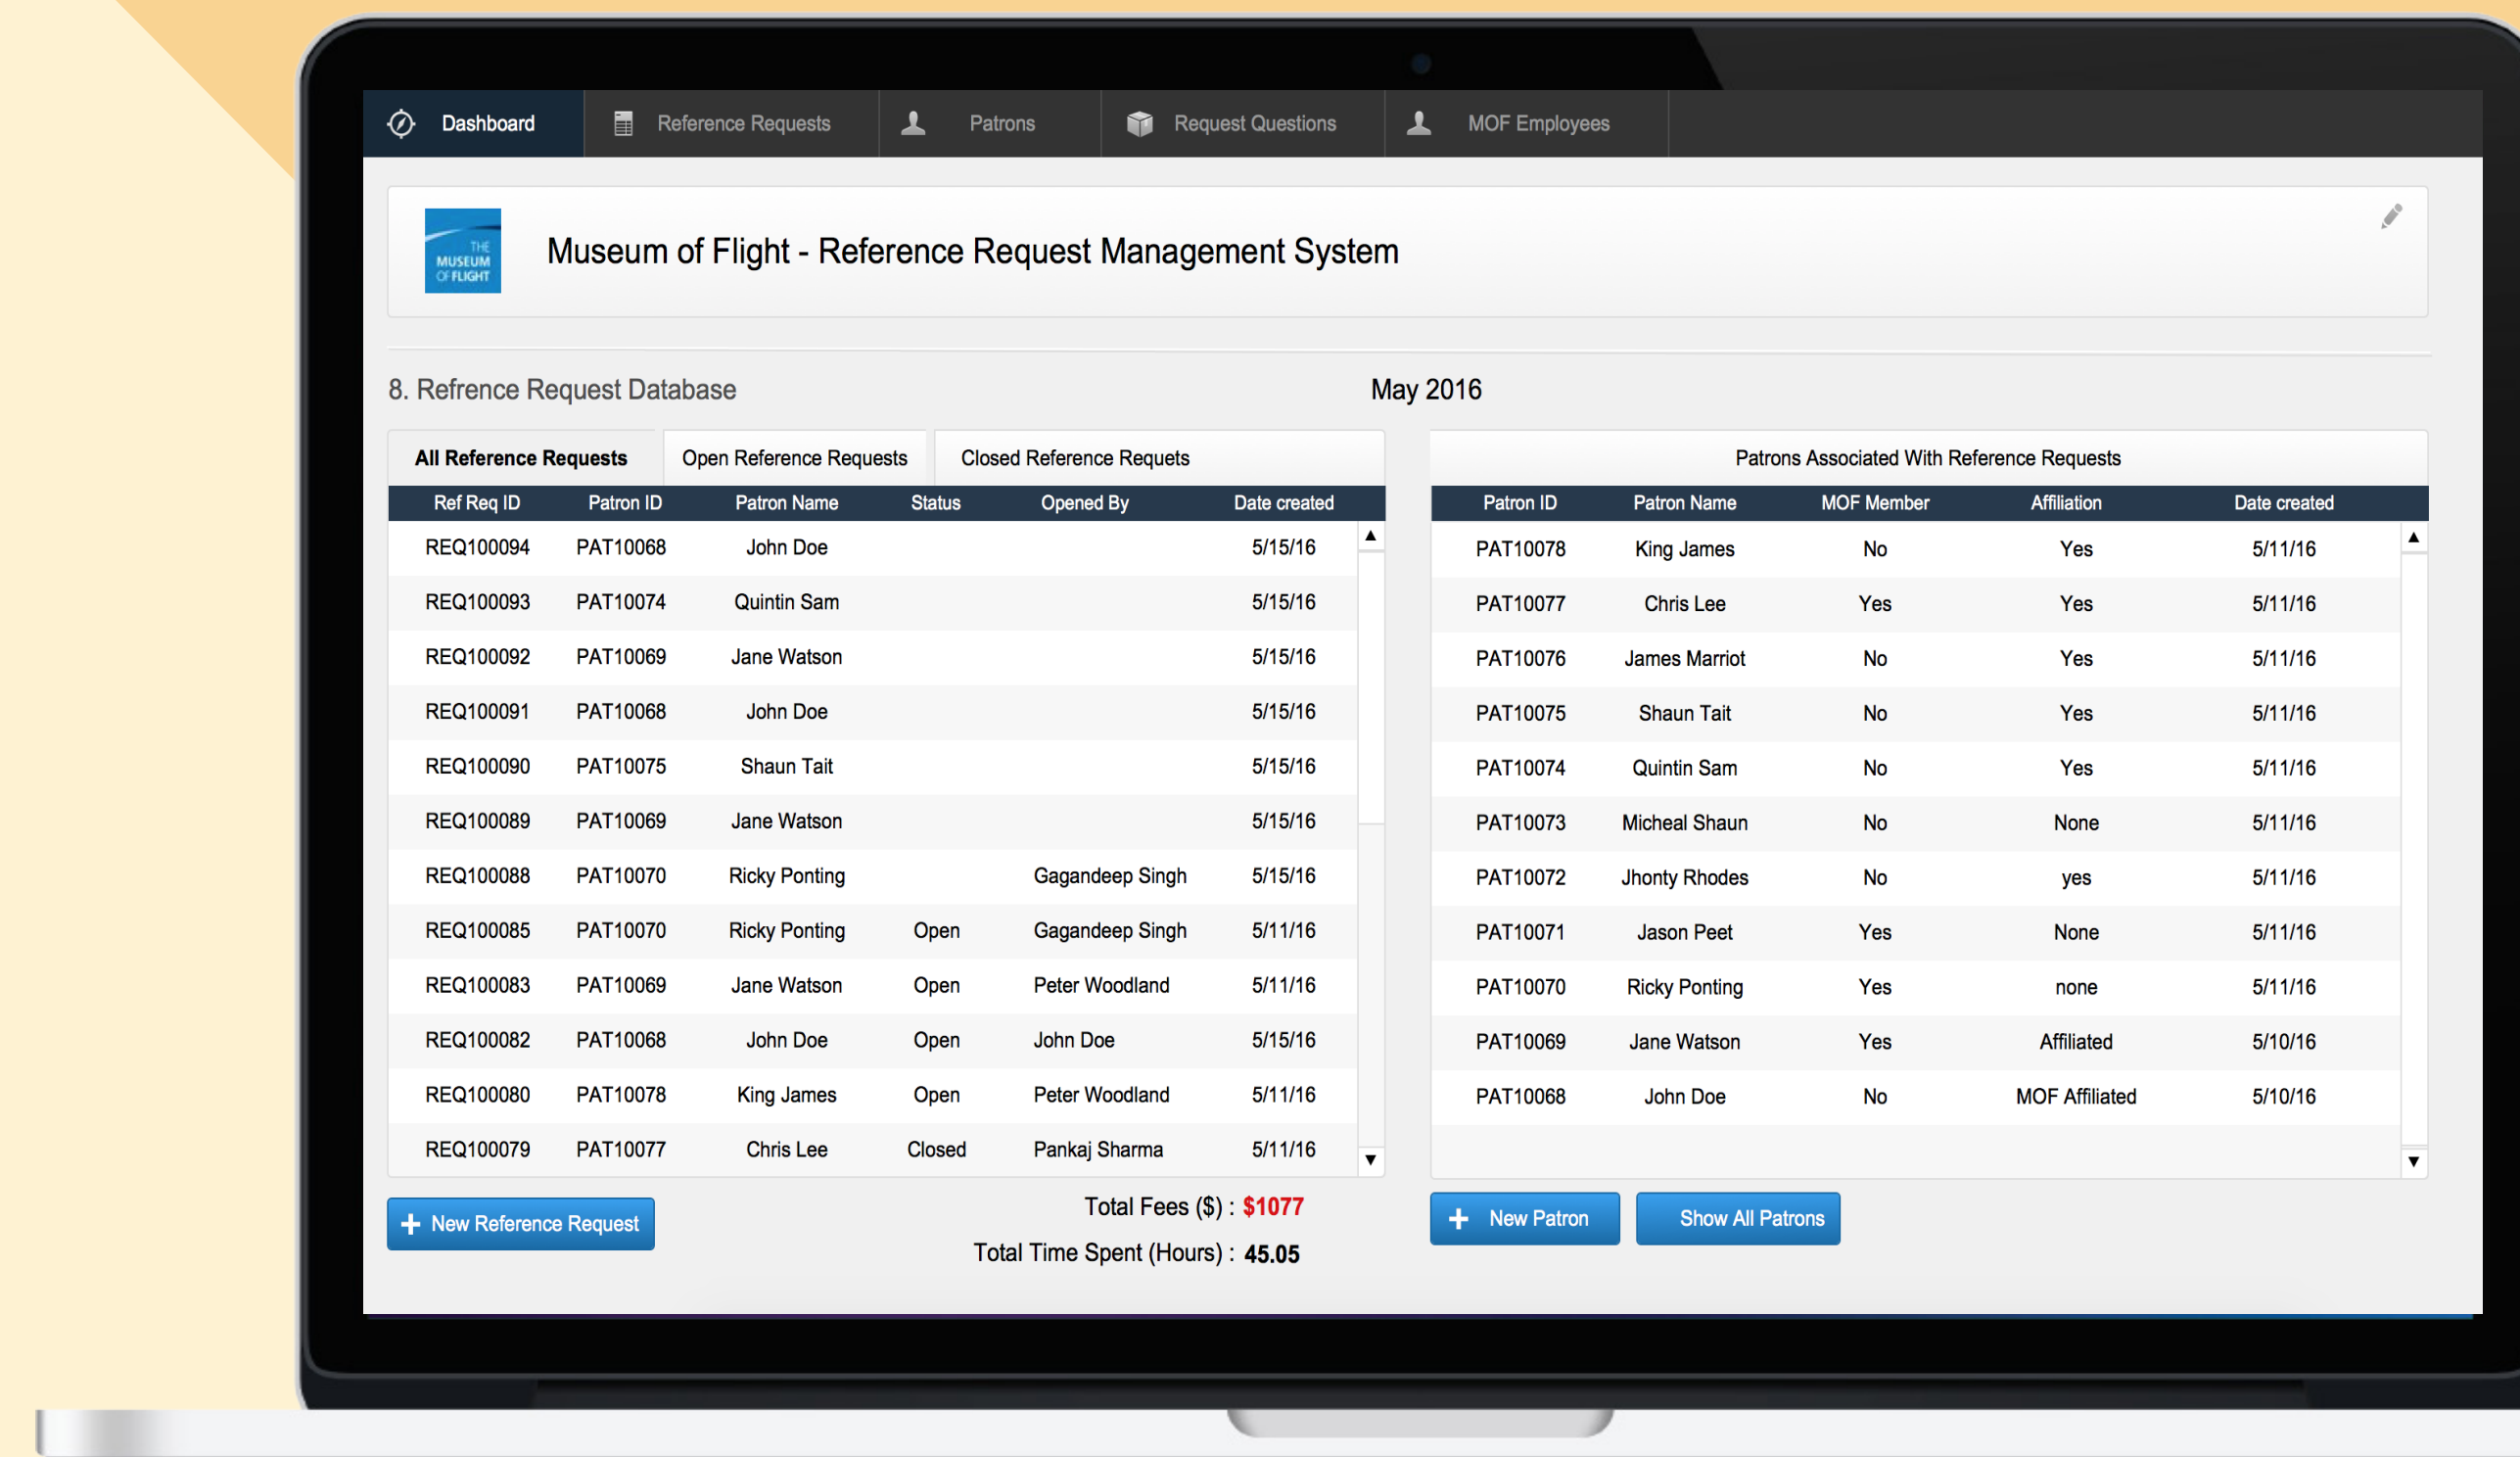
Dashboard | Reference Requests | Patrons | Request Questions | MOF Employees

THE MUSEUM OF FLIGHT

Museum of Flight - Reference Request Management System

8. Refrence Request Database

May 2016

All Reference Requests | Open Reference Requests | Closed Reference Requets

| Ref Req ID | Patron ID | Patron Name | Status | Opened By | Date created |
|---|---|---|---|---|---|
| REQ100094 | PAT10068 | John Doe | | | 5/15/16 |
| REQ100093 | PAT10074 | Quintin Sam | | | 5/15/16 |
| REQ100092 | PAT10069 | Jane Watson | | | 5/15/16 |
| REQ100091 | PAT10068 | John Doe | | | 5/15/16 |
| REQ100090 | PAT10075 | Shaun Tait | | | 5/15/16 |
| REQ100089 | PAT10069 | Jane Watson | | | 5/15/16 |
| REQ100088 | PAT10070 | Ricky Ponting | | Gagandeep Singh | 5/15/16 |
| REQ100085 | PAT10070 | Ricky Ponting | Open | Gagandeep Singh | 5/11/16 |
| REQ100083 | PAT10069 | Jane Watson | Open | Peter Woodland | 5/11/16 |
| REQ100082 | PAT10068 | John Doe | Open | John Doe | 5/15/16 |
| REQ100080 | PAT10078 | King James | Open | Peter Woodland | 5/11/16 |
| REQ100079 | PAT10077 | Chris Lee | Closed | Pankaj Sharma | 5/11/16 |

Patrons Associated With Reference Requests

| Patron ID | Patron Name | MOF Member | Affiliation | Date created |
|---|---|---|---|---|
| PAT10078 | King James | No | Yes | 5/11/16 |
| PAT10077 | Chris Lee | Yes | Yes | 5/11/16 |
| PAT10076 | James Marriot | No | Yes | 5/11/16 |
| PAT10075 | Shaun Tait | No | Yes | 5/11/16 |
| PAT10074 | Quintin Sam | No | Yes | 5/11/16 |
| PAT10073 | Micheal Shaun | No | None | 5/11/16 |
| PAT10072 | Jhonty Rhodes | No | yes | 5/11/16 |
| PAT10071 | Jason Peet | Yes | None | 5/11/16 |
| PAT10070 | Ricky Ponting | Yes | none | 5/11/16 |
| PAT10069 | Jane Watson | Yes | Affiliated | 5/10/16 |
| PAT10068 | John Doe | No | MOF Affiliated | 5/10/16 |

+ New Reference Request

Total Fees ($) : $1077
Total Time Spent (Hours) : 45.05

+ New Patron
Show All Patrons